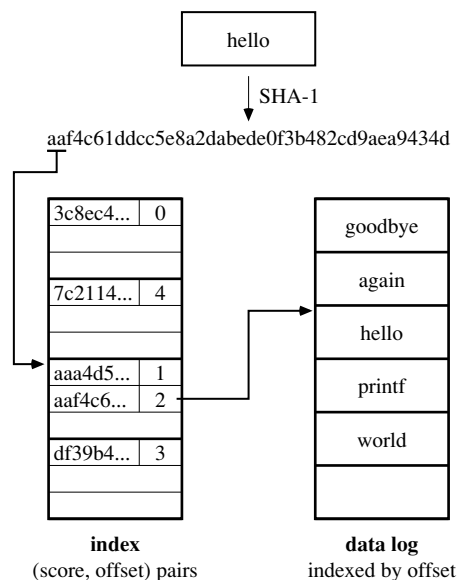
hello

SHA-1

aaf4c61ddcc5e8a2dabede0f3b482cd9aea9434d

| | |
|---|---|
| 3c8ec4... | 0 |
| 7c2114... | 4 |
| aaa4d5... | 1 |
| aaf4c6... | 2 |
| df39b4... | 3 |

goodbye
again
hello
printf
world

**index**
(score, offset) pairs

**data log**
indexed by offset